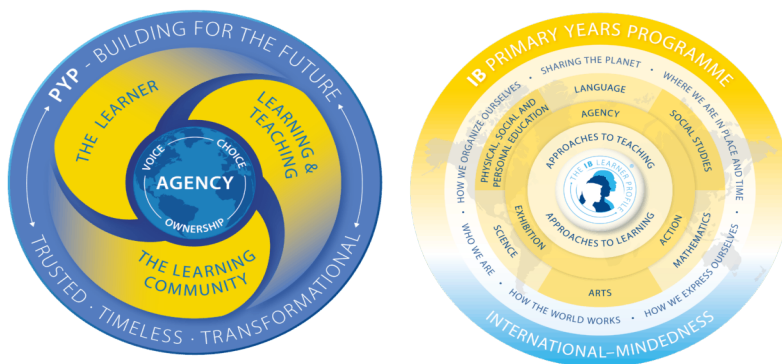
PYP - BUILDING FOR THE FUTURE

THE LEARNER

LEARNING & TEACHING

VOICE

CHOICE

AGENCY

OWNERSHIP

THE LEARNING COMMUNITY

TRUSTED · TIMELESS · TRANSFORMATIONAL

IB PRIMARY YEARS PROGRAMME

SHARING THE PLANET

WHERE WE ARE IN PLACE AND TIME

HOW WE ORGANIZE OURSELVES

LANGUAGE

AGENCY

PHYSICAL, SOCIAL AND PERSONAL EDUCATION

SOCIAL STUDIES

APPROACHES TO TEACHING

THE IB LEARNER PROFILE

APPROACHES TO LEARNING

EXHIBITION

ACTION

SCIENCE

MATHEMATICS

WHO WE ARE

HOW WE EXPRESS OURSELVES

ARTS

HOW THE WORLD WORKS

INTERNATIONAL–MINDEDNESS